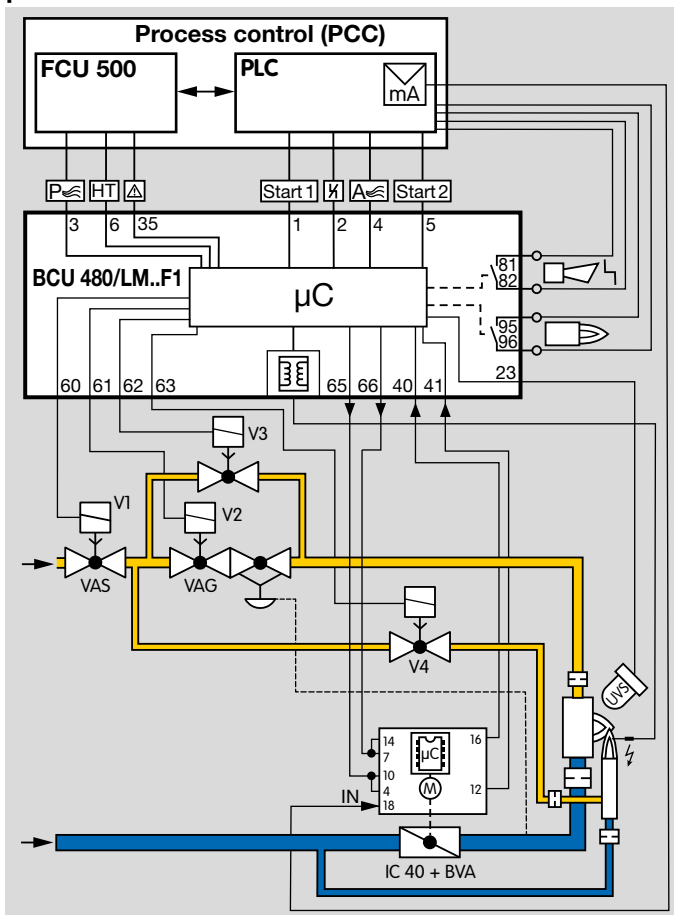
Process control (PCC)

FCU 500

PLC

mA

P≋ HT ⚠

Start 1 ϟ A≋ Start 2

3 6 35

1 2 4 5

BCU 480/LM..F1

μC

81
82

95
96

23

60 61 62 63

65 66 40 41

V3

V1

V2

VAS

VAG

V4

UVS

14
7

10
4
18

16

12

μC

M

IN

IC 40 + BVA